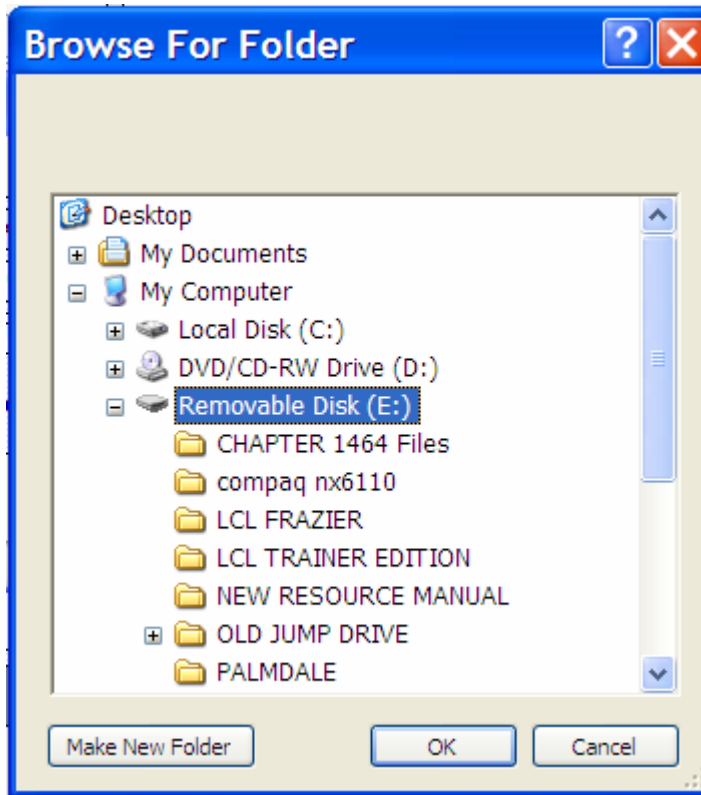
Browse For Folder

Desktop
My Documents
My Computer
Local Disk (C:)
DVD/CD-RW Drive (D:)
Removable Disk (E:)
CHAPTER 1464 Files
compaq nx6110
LCL FRAZIER
LCL TRAINER EDITION
NEW RESOURCE MANUAL
OLD JUMP DRIVE
PALMDALE

Make New Folder
OK
Cancel